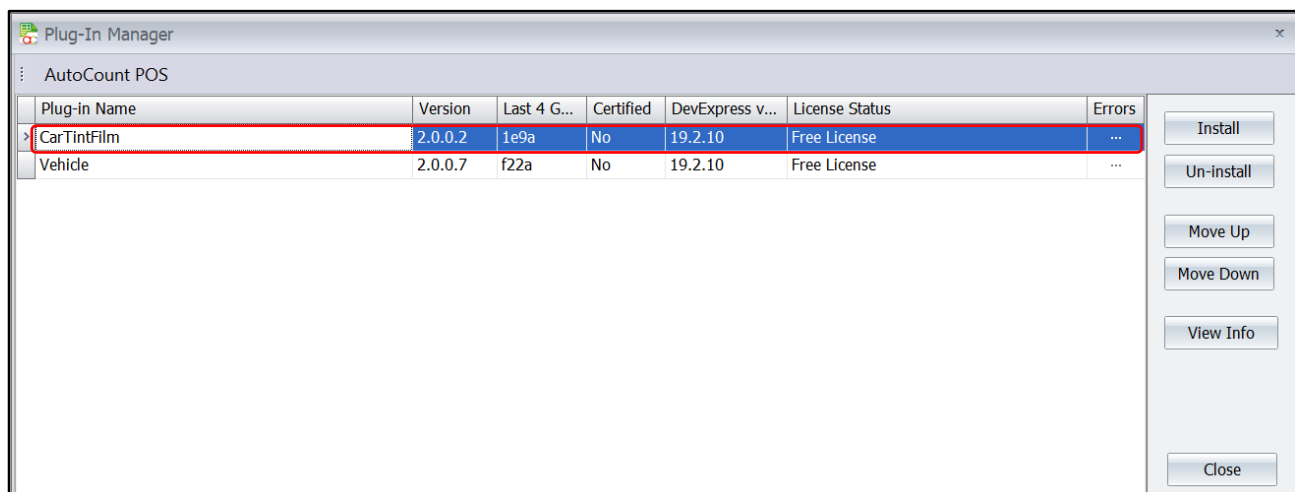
Plug-In Manager

AutoCount POS

| Plug-in Name | Version | Last 4 G... | Certified | DevExpress v... | License Status | Errors |
|---|---|---|---|---|---|---|
| CarTintFilm | 2.0.0.2 | 1e9a | No | 19.2.10 | Free License | ... |
| Vehicle | 2.0.0.7 | f22a | No | 19.2.10 | Free License | ... |

Install
Un-install
Move Up
Move Down
View Info
Close